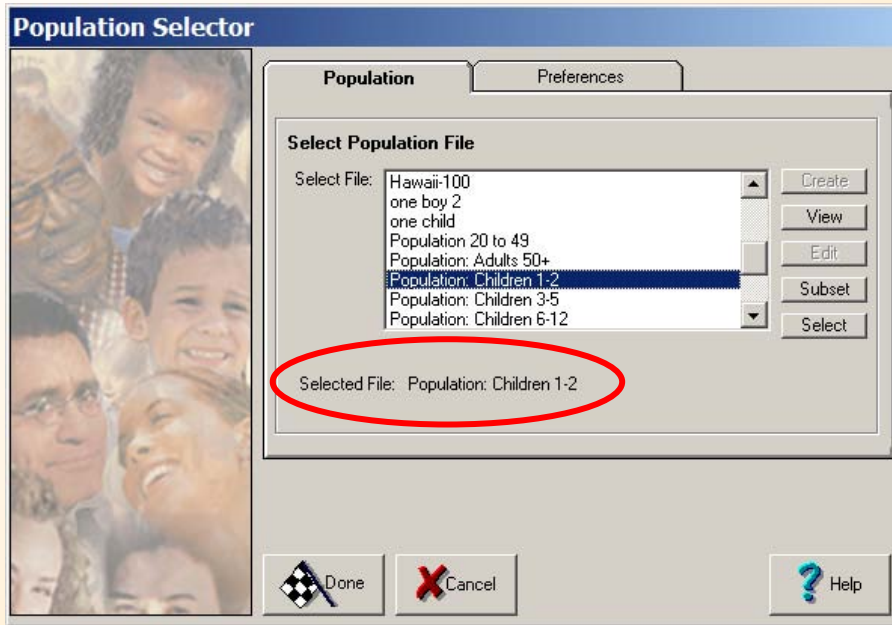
Population Selector

Population

Preferences

Select Population File

Select File:

Hawaii-100
one boy 2
one child
Population 20 to 49
Population: Adults 50+
Population: Children 1-2
Population: Children 3-5
Population: Children 6-12

Create

View

Edit

Subset

Select

Selected File: Population: Children 1-2

Done

Cancel

Help